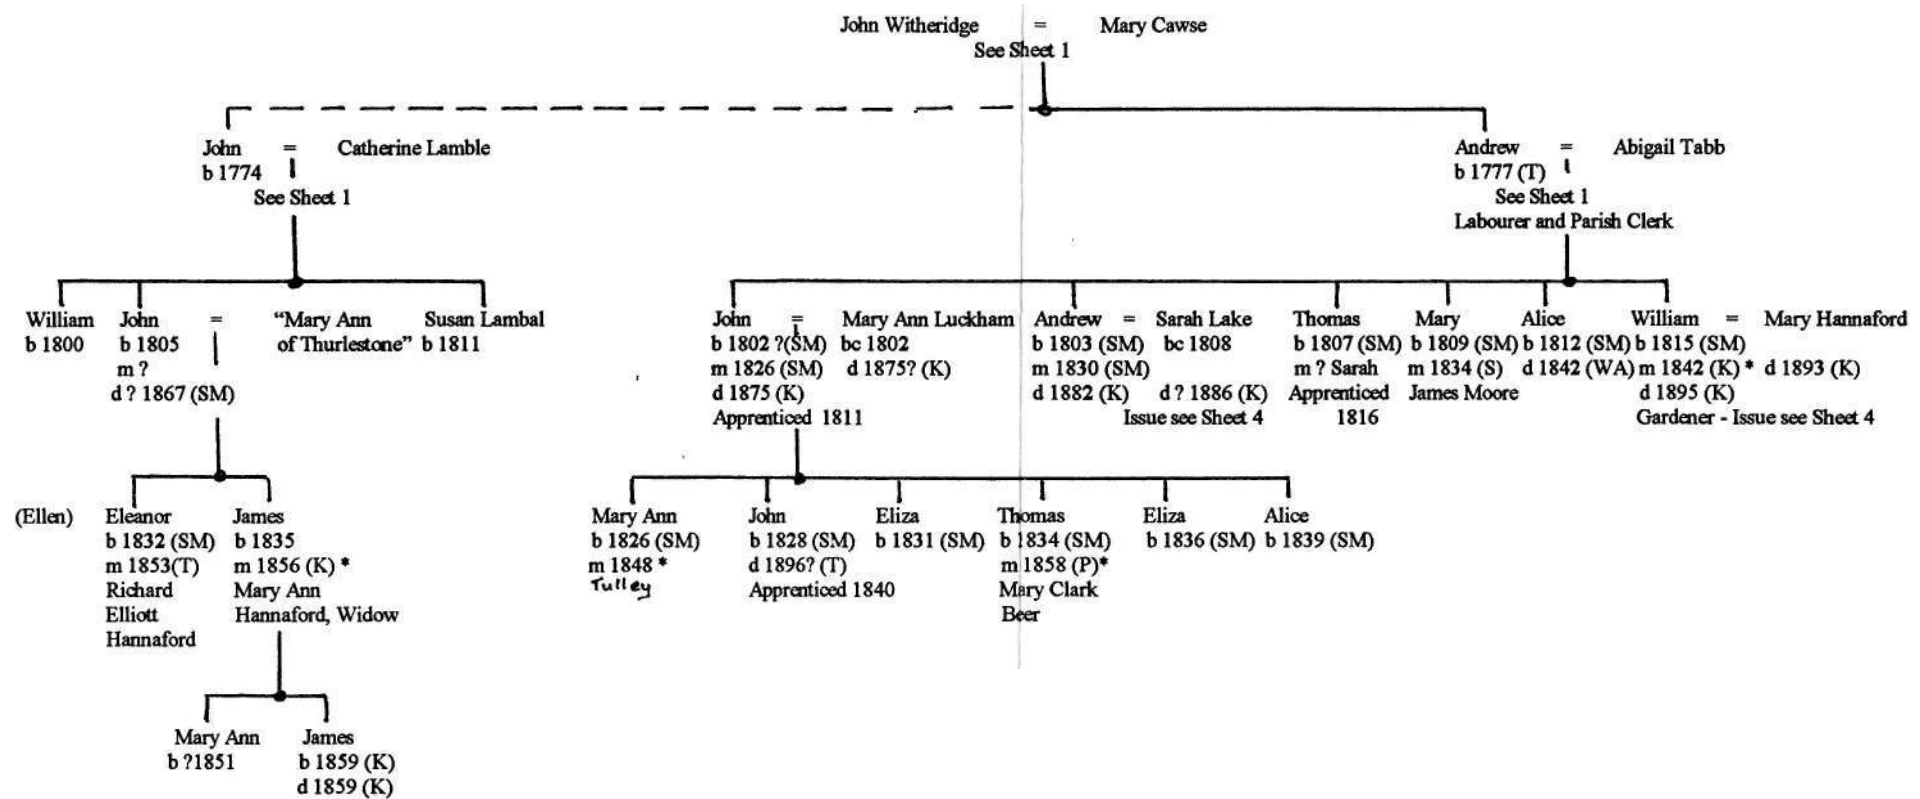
John Witheridge = Mary Cawse
See Sheet 1

John = Catherine Lamble
b 1774
See Sheet 1

Andrew = Abigail Tabb
b 1777 (T)
See Sheet 1
Labourer and Parish Clerk

William
b 1800

John
b 1805
m ?
d ? 1867 (SM)

=

"Mary Ann of Thurlestone"

Susan Lambal
b 1811

John = Mary Ann Luckham
b 1802 ?(SM) bc 1802
m 1826 (SM) d 1875? (K)
d 1875 (K)
Apprenticed 1811

Andrew = Sarah Lake
b 1803 (SM) bc 1808
m 1830 (SM)
d 1882 (K) d ? 1886 (K)
Issue see Sheet 4

Thomas
b 1807 (SM)
m ? Sarah
Apprenticed 1816

Mary
b 1809 (SM)
m 1834 (S)
James Moore

Alice
b 1812 (SM)
d 1842 (WA)

William = Mary Hannaford
b 1815 (SM)
m 1842 (K) * d 1893 (K)
d 1895 (K)
Gardener - Issue see Sheet 4

(Ellen)

Eleanor
b 1832 (SM)
m 1853(T)
Richard Elliott Hannaford

James
b 1835
m 1856 (K) *
Mary Ann Hannaford, Widow

Mary Ann
b 1826 (SM)
m 1848 *
Tulley

John
b 1828 (SM)
d 1896? (T)
Apprenticed 1840

Eliza
b 1831 (SM)

Thomas
b 1834 (SM)
m 1858 (P)*
Mary Clark Beer

Eliza
b 1836 (SM)

Alice
b 1839 (SM)

Mary Ann
b ?1851

James
b 1859 (K)
d 1859 (K)